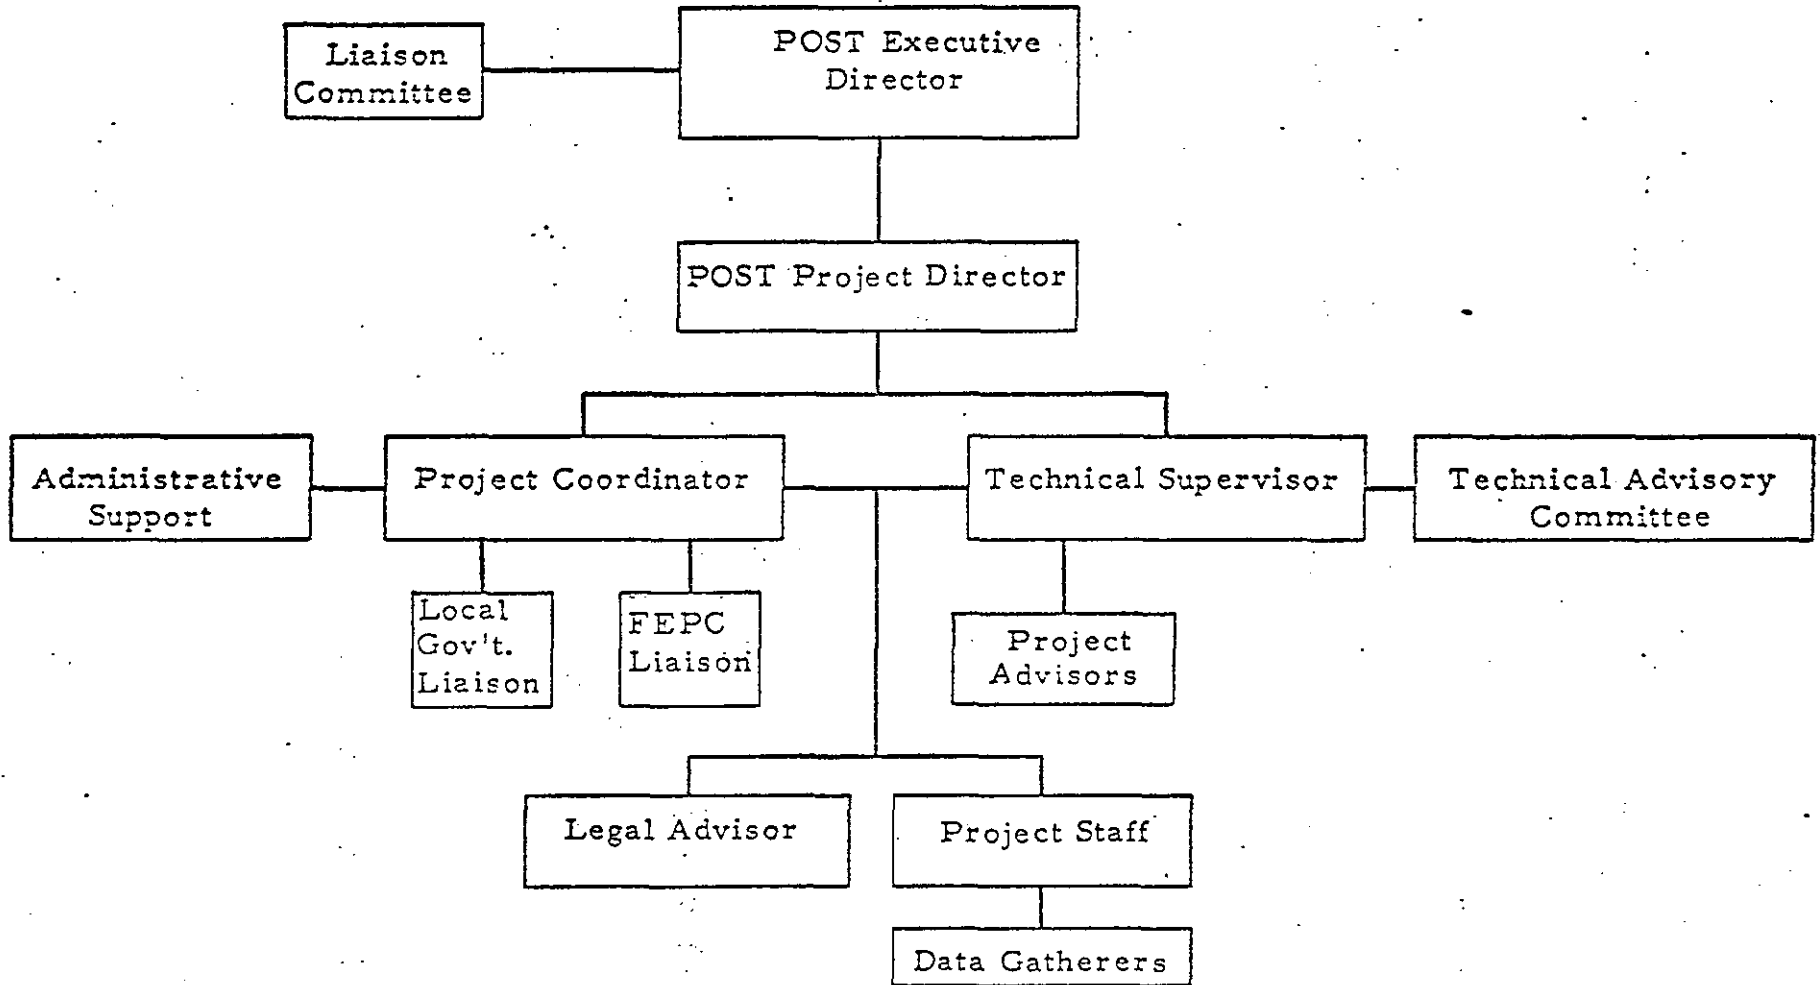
Liaison Committee

POST Executive Director

POST Project Director

Administrative Support

Project Coordinator

Technical Supervisor

Technical Advisory Committee

Local Gov't. Liaison

FEPC Liaison

Project Advisors

Legal Advisor

Project Staff

Data Gatherers